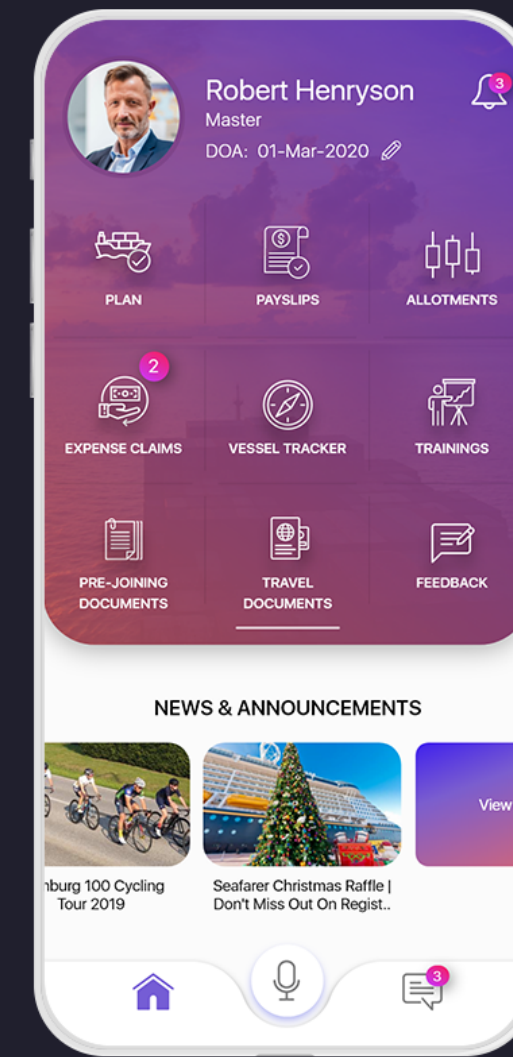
Robert Henryson
Master
DOA: 01-Mar-2020

3

PLAN
PAYSLIPS
ALLOTMENTS

2
EXPENSE CLAIMS
VESSEL TRACKER
TRAININGS

PRE-JOINING DOCUMENTS
TRAVEL DOCUMENTS
FEEDBACK

NEWS & ANNOUNCEMENTS

nburg 100 Cycling Tour 2019

Seafarer Christmas Raffle | Don't Miss Out On Regist..

View

3